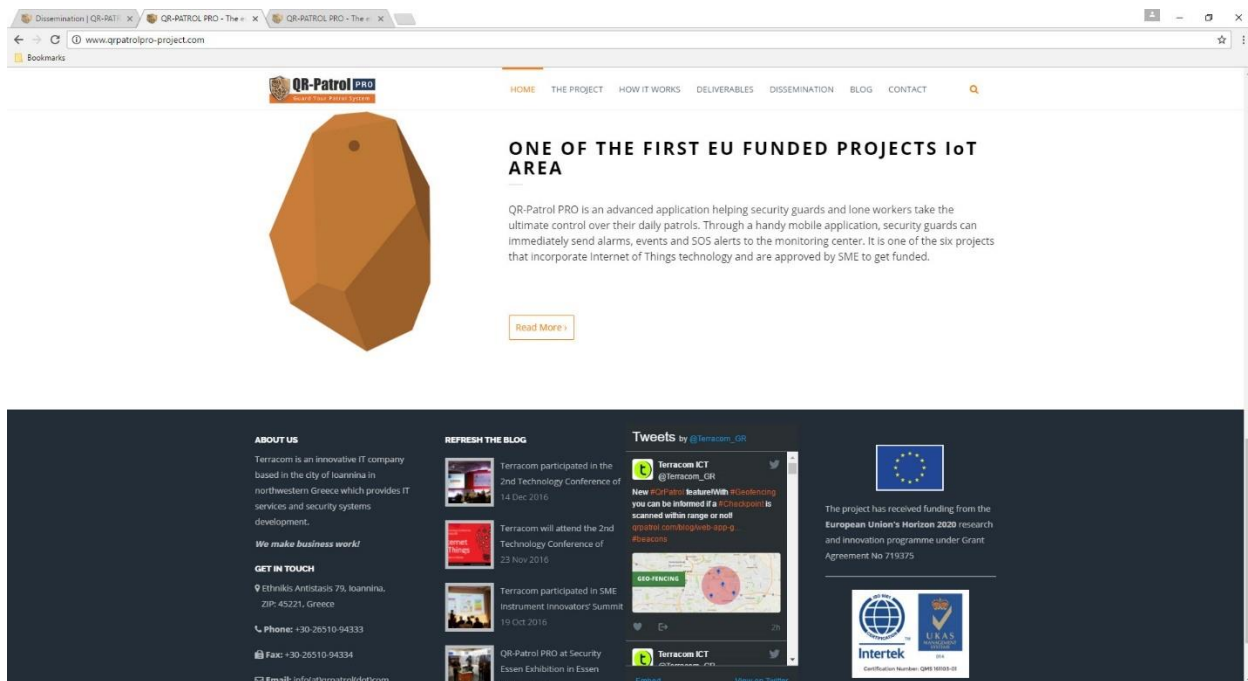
Dissemination | QR-PATR × QR-PATROL PRO - The × QR-PATROL PRO - The ×

www.qrpatrolpro-project.com

Bookmarks

QR-Patrol PRO
Guard Your Patrol System

HOME THE PROJECT HOW IT WORKS DELIVERABLES DISSEMINATION BLOG CONTACT

ONE OF THE FIRST EU FUNDED PROJECTS IoT AREA

QR-Patrol PRO is an advanced application helping security guards and lone workers take the ultimate control over their daily patrols. Through a handy mobile application, security guards can immediately send alarms, events and SOS alerts to the monitoring center. It is one of the six projects that incorporate Internet of Things technology and are approved by SME to get funded.

Read More ›

ABOUT US

Terracom is an innovative IT company based in the city of Ioannina in northwestern Greece which provides IT services and security systems development.

We make business work!

GET IN TOUCH

Ethnikis Antistasis 79, Ioannina. ZIP: 45221, Greece

Phone: +30-26510-94333

Fax: +30-26510-94334

Email: info(at)qrpatrol(dot)com

REFRESH THE BLOG

Terracom participated in the 2nd Technology Conference of
14 Dec 2016

Terracom will attend the 2nd Technology Conference of
23 Nov 2016

Terracom participated in SME Instrument Innovators' Summit
19 Oct 2016

QR-Patrol PRO at Security Essen Exhibition in Essen

Tweets by @Terracom_GR

Terracom ICT
@Terracom_GR

New #QrPatrol feature!With #Geofencing you can be informed if a #Checkpoint is scanned within range or not!
qrpatrol.com/blog/web-app-g...
#beacons

GEO-FENCING

2h

Terracom ICT
@Terracom_GR

Embed View on Twitter

The project has received funding from the European Union's Horizon 2020 research and innovation programme under Grant Agreement No 719375

Intertek
UKAS
Certification Number: QMS 161103-03